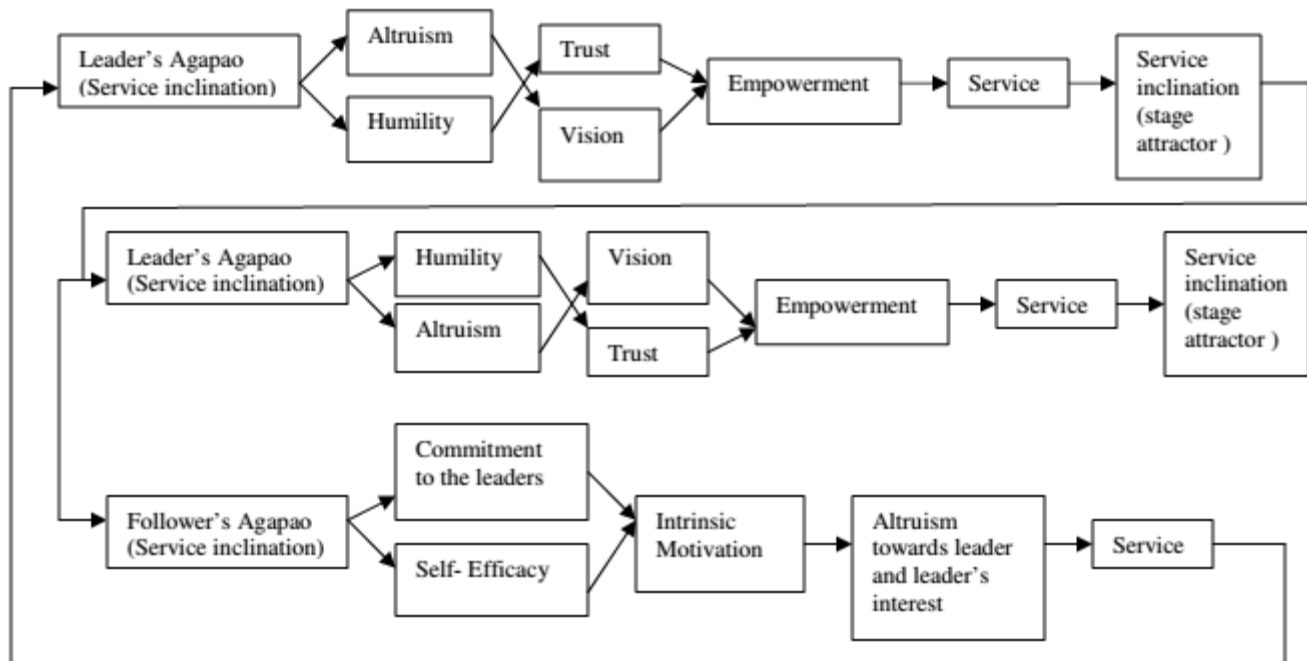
Leader's Agapao (Service inclination)

Altruism

Humility

Trust

Vision

Empowerment

Service

Service inclination (stage attractor )

Leader's Agapao (Service inclination)

Humility

Altruism

Vision

Trust

Empowerment

Service

Service inclination (stage attractor )

Follower's Agapao (Service inclination)

Commitment to the leaders

Self- Efficacy

Intrinsic Motivation

Altruism towards leader and leader's interest

Service